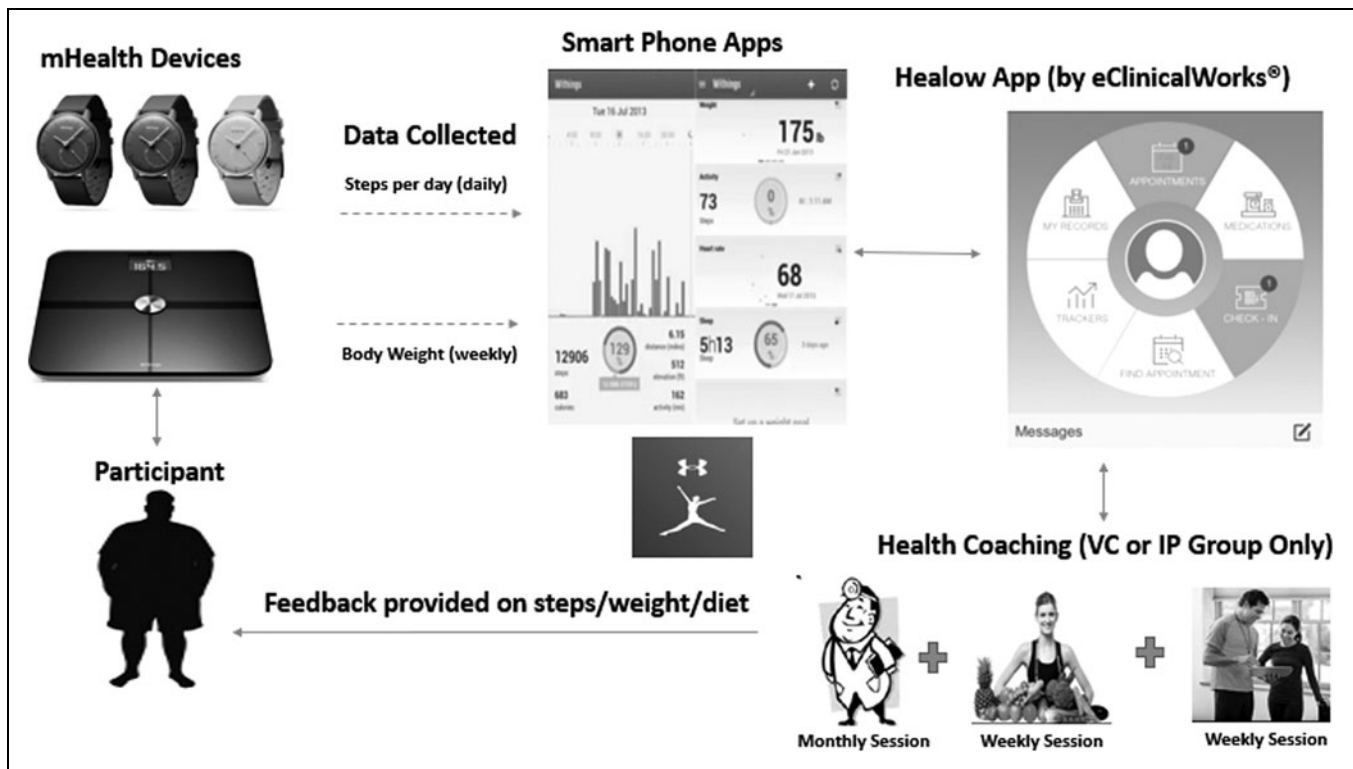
mHealth Devices

Smart Phone Apps

Healow App (by eClinicalWorks®)

Data Collected

Steps per day (daily)

Body Weight (weekly)

Withings

Tue 16 Jul 2013

Withings

Weight

175 lb

Activity

73

steps

0 %

Heart rate

68

Sleep

5h13

sleep

65 %

12906

steps

129 %

6.15

distance (miles)

512

elevation (ft)

683

calories

162

activity (min)

Set up a weight goal

APPOINTMENTS

MY RECORDS

MEDICATIONS

TRACKERS

CHECK - IN

FIND APPOINTMENT

Messages

Participant

Health Coaching (VC or IP Group Only)

Feedback provided on steps/weight/diet

Monthly Session

Weekly Session

Weekly Session